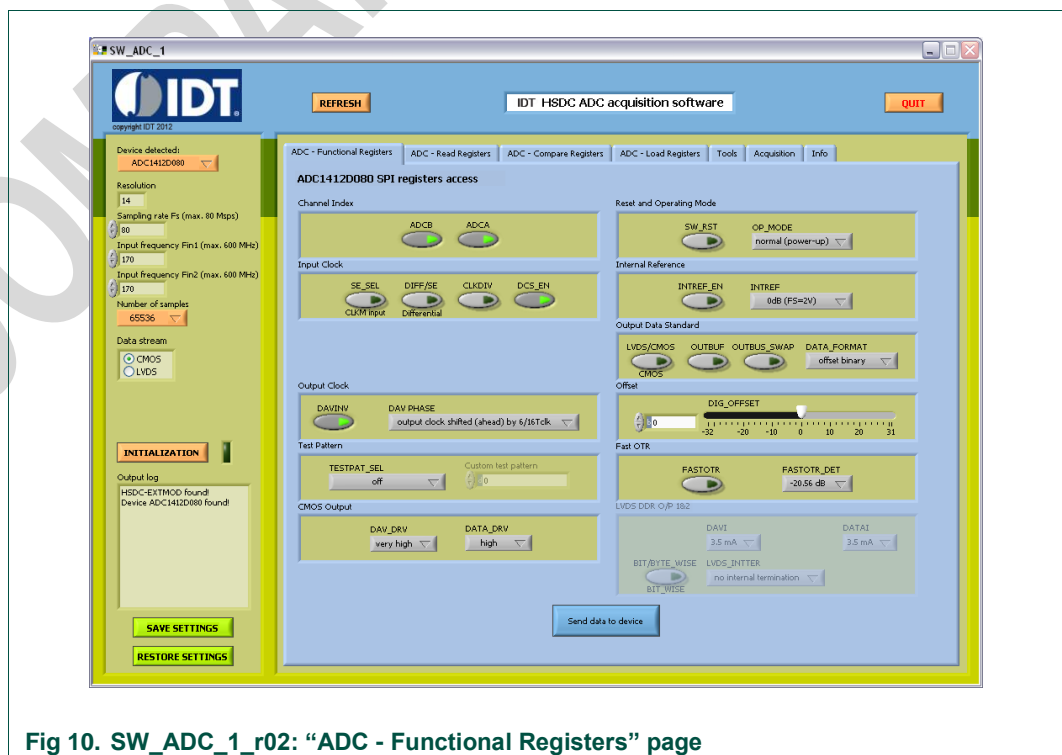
SW_ADC_1

IDT

copyright IDT 2012

REFRESH

IDT HSDC ADC acquisition software

QUIT

Device detected:
ADC1412D080

Resolution
14

Sampling rate Fs (max. 80 Msps)
80

Input frequency Fin1 (max. 600 MHz)
170

Input frequency Fin2 (max. 600 MHz)
170

Number of samples
65536

Data stream
CMOS
LVDS

INITIALIZATION

Output log
HSDC-EXTMOD found!
Device ADC1412D080 found!

SAVE SETTINGS

RESTORE SETTINGS

ADC - Functional Registers | ADC - Read Registers | ADC - Compare Registers | ADC - Load Registers | Tools | Acquisition | Info

ADC1412D080 SPI registers access

Channel Index

ADCB ADCA

Input Clock

SE_SEL DIFF/SE CLKDIV DCS_EN

CLKM input Differential

Output Clock

DAVINV DAV PHASE

output clock shifted (ahead) by 6/16Tclk

Test Pattern

TESTPAT_SEL
off

Custom test pattern
0

CMOS Output

DAV_DRV DATA_DRV
very high high

Reset and Operating Mode

SW_RST OP_MODE
normal (power-up)

Internal Reference

INTREF_EN INTREF
0dB (FS=2V)

Output Data Standard

LVDS/CMOS OUTBUF OUTBUS_SWAP DATA_FORMAT
CMOS offset binary

Offset

DIG_OFFSET
0
-32 -20 -10 0 10 20 31

Fast OTR

FASTOTR FASTOTR_DET
-20.56 dB

LVDS DDR O/P 1&2

DAVI DATAI
3.5 mA 3.5 mA

BIT/BYTE_WISE LVDS_INTTER
BIT_WISE no internal termination

Send data to device

Fig 10. SW_ADC_1_r02: “ADC - Functional Registers” page